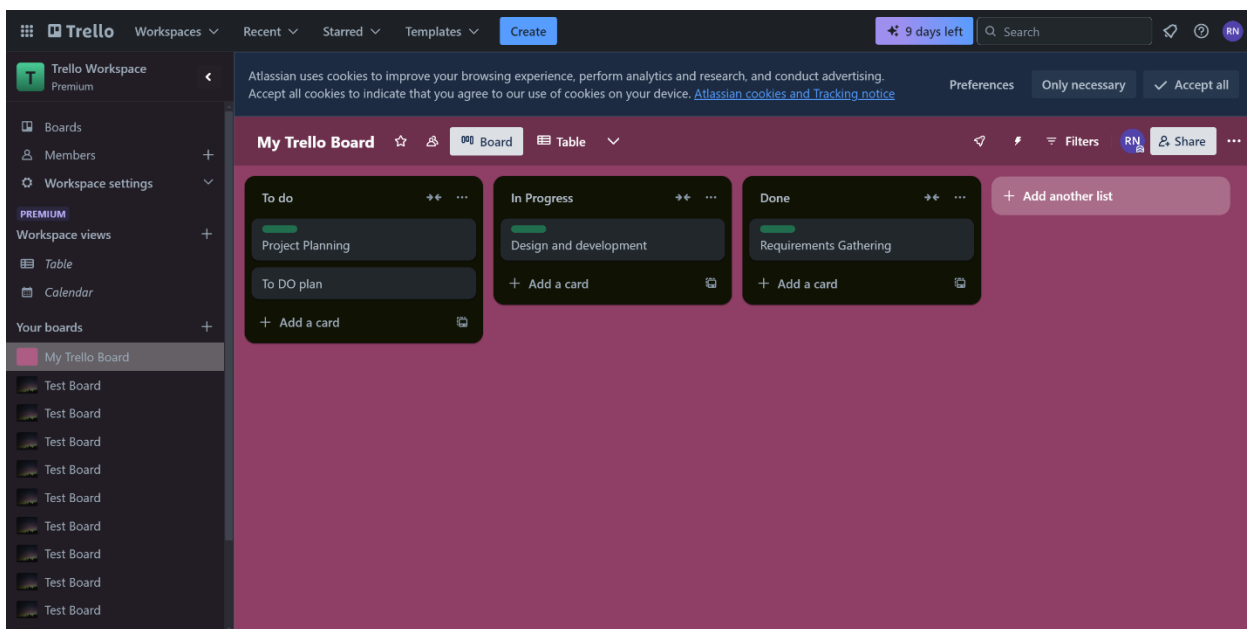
Trello Workspaces Recent Starred Templates Create

9 days left Search RN

T Trello Workspace
Premium

Atlassian uses cookies to improve your browsing experience, perform analytics and research, and conduct advertising. Accept all cookies to indicate that you agree to our use of cookies on your device. Atlassian cookies and Tracking notice

Preferences Only necessary Accept all

Boards
Members +
Workspace settings

PREMIUM
Workspace views +
Table
Calendar

Your boards +
My Trello Board
Test Board
Test Board
Test Board
Test Board
Test Board
Test Board
Test Board
Test Board
Test Board

My Trello Board Board Table Filters RN Share

To do
Project Planning
To DO plan
+ Add a card

In Progress
Design and development
+ Add a card

Done
Requirements Gathering
+ Add a card

+ Add another list